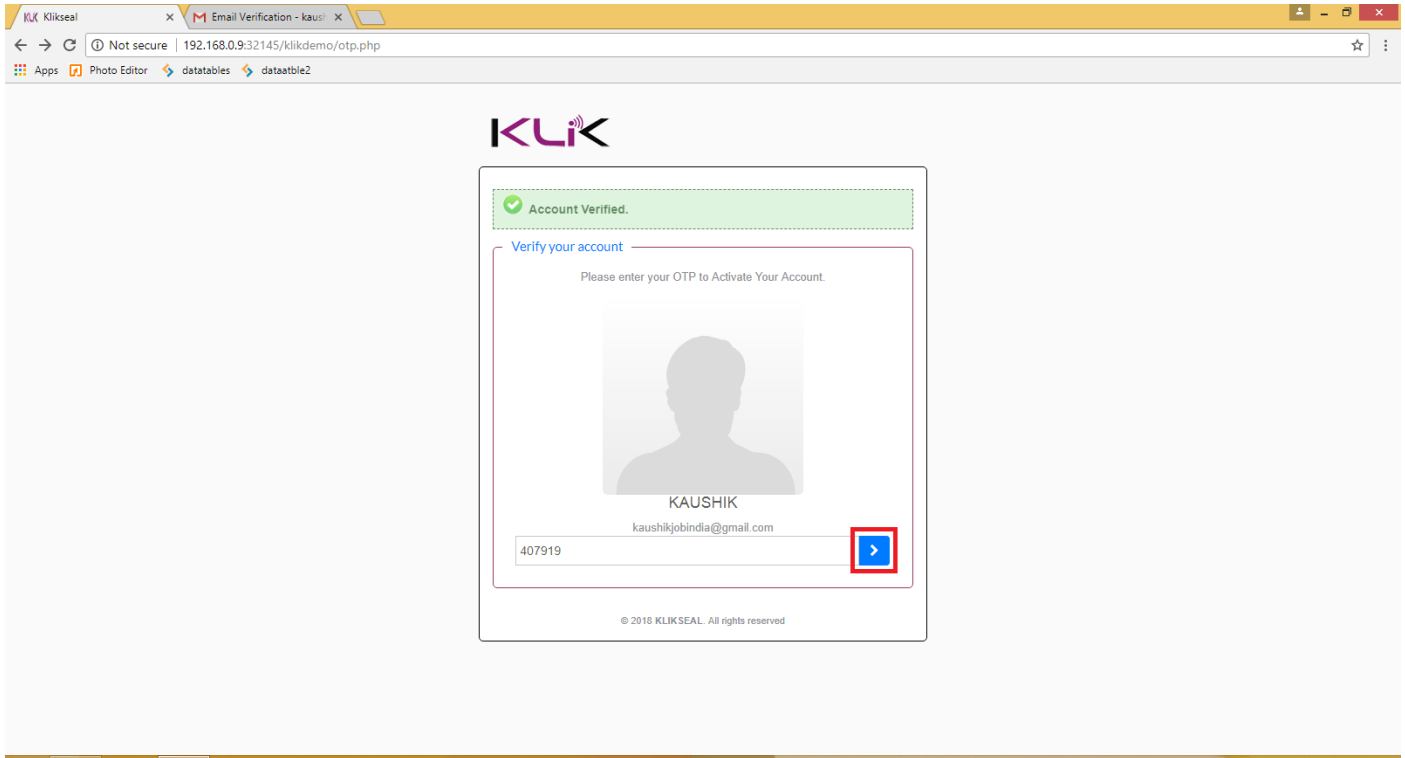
KLiK Klikseal ×
M Email Verification - kaush ×

Not secure | 192.168.0.9:32145/klikdemo/otp.php

Apps Photo Editor datatables dataatble2

KLiK

Account Verified.

Verify your account

Please enter your OTP to Activate Your Account.

KAUSHIK

kaushikjobindia@gmail.com

407919

© 2018 KLIKSEAL. All rights reserved